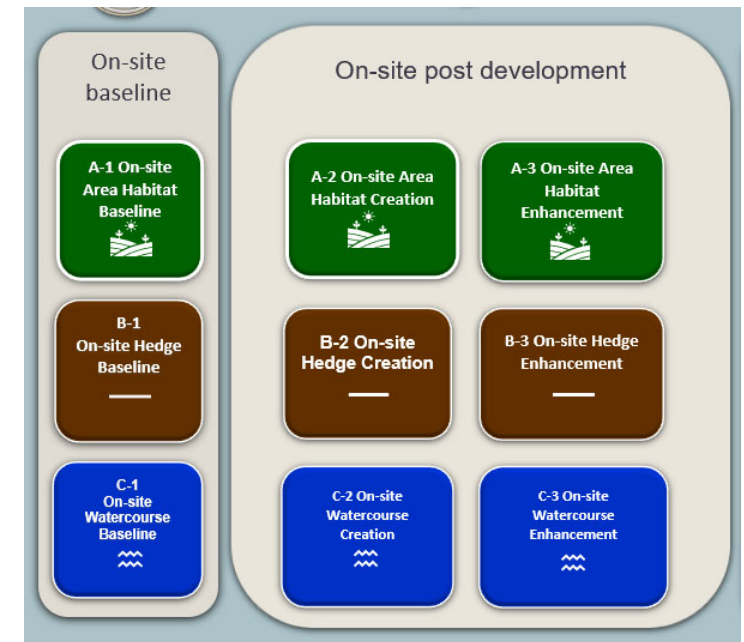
On-site baseline

A-1 On-site Area Habitat Baseline

B-1 On-site Hedge Baseline

C-1 On-site Watercourse Baseline

On-site post development

A-2 On-site Area Habitat Creation

A-3 On-site Area Habitat Enhancement

B-2 On-site Hedge Creation

B-3 On-site Hedge Enhancement

C-2 On-site Watercourse Creation

C-3 On-site Watercourse Enhancement